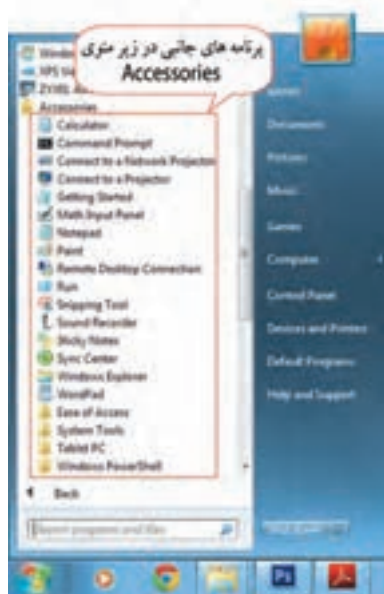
برنامه های جانبی در زیر منوی
Accessories

Windo
XPS Vi
Zridis
Accessories
Calculator
Command Prompt
Connect to a Network Projector
Connect to a Projector
Getting Started
Math Input Panel
Notepad
Paint
Remote Desktop Connection
Run
Snipping Tool
Sound Recorder
Sticky Notes
Sync Center
Windows Explorer
WordPad
Ease of Access
System Tools
Tablet PC
Windows PowerShell
Back
Search programs and files

Admin
Documents
Pictures
Music
Games
Computer
Control Panel
Devices and Printers
Default Programs
Help and Support
Shut down